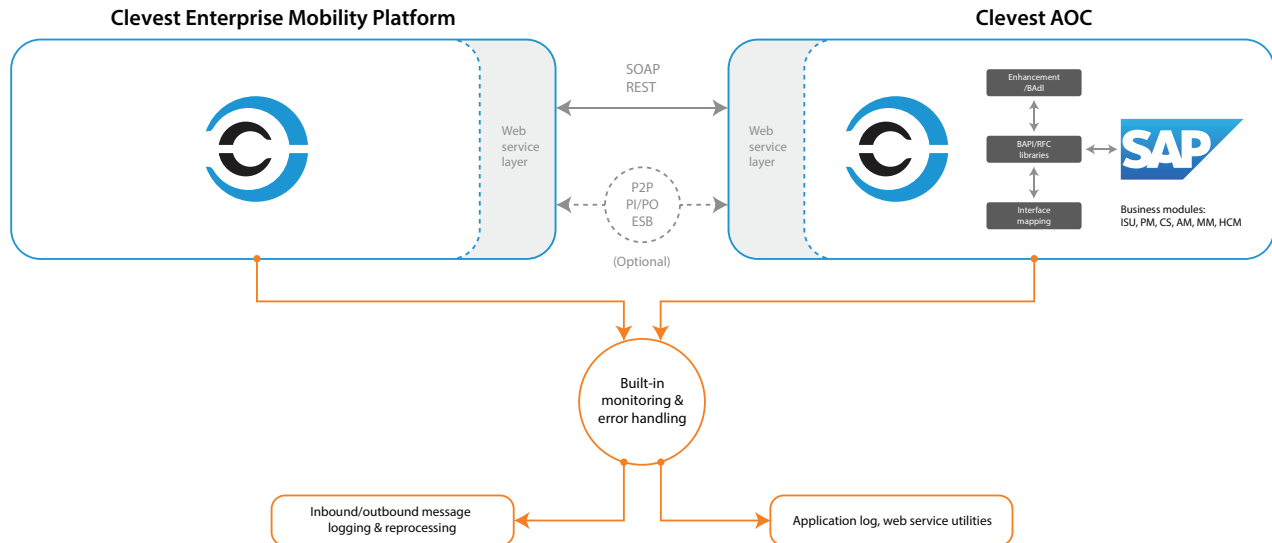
Clevest Enterprise Mobility Platform

Clevest AOC

Web service layer

SOAP
REST

P2P
PI/PO
ESB

(Optional)

Web service layer

Enhancement /BAdI

BAPI/RFC libraries

Interface mapping

SAP

Business modules:
ISU, PM, CS, AM, MM, HCM

Built-in monitoring & error handling

Inbound/outbound message logging & reprocessing

Application log, web service utilities